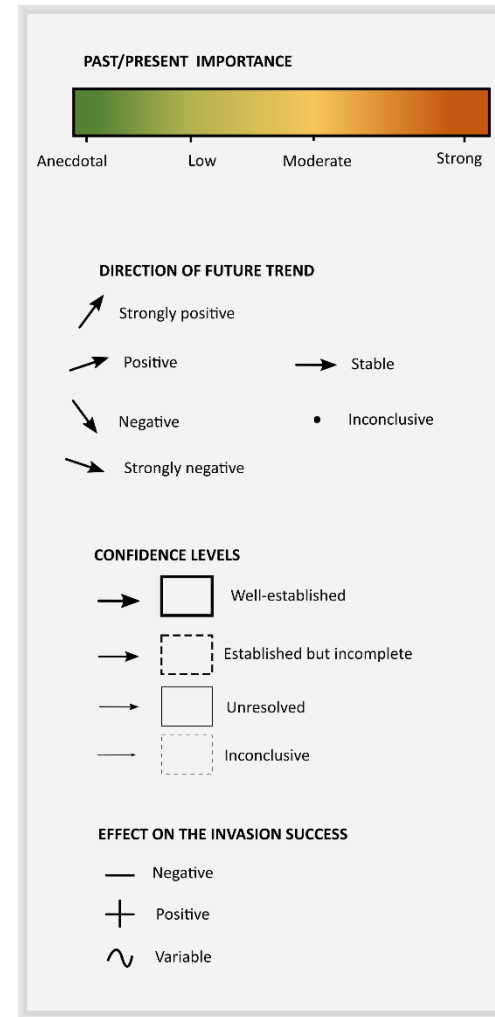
PAST/PRESENT IMPORTANCE

Anecdotal Low Moderate Strong

DIRECTION OF FUTURE TREND

Strongly positive

Positive

Stable

Negative

Inconclusive

Strongly negative

CONFIDENCE LEVELS

Well-established

Established but incomplete

Unresolved

Inconclusive

EFFECT ON THE INVASION SUCCESS

Negative

Positive

Variable